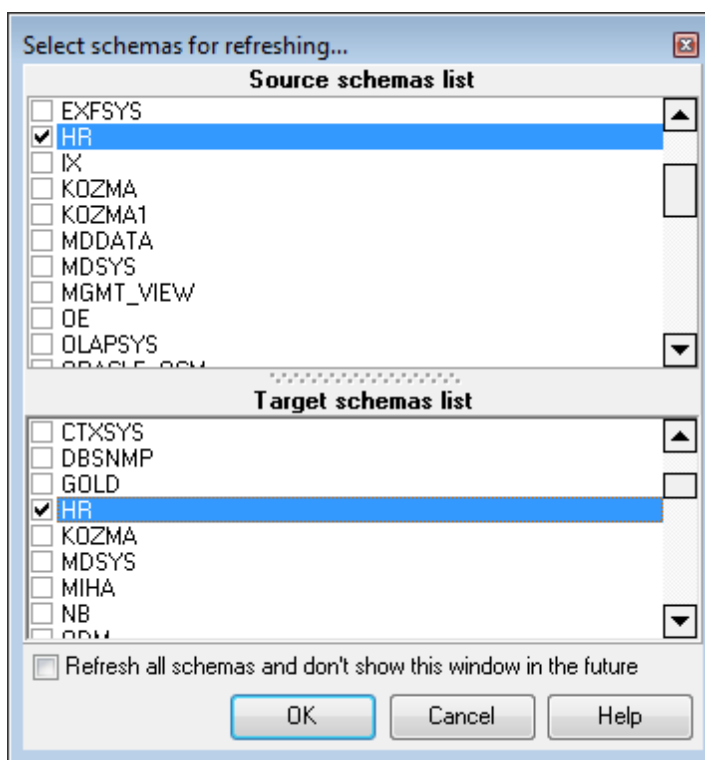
Select schemas for refreshing...

Source schemas list

EXFSYS
HR
IX
KOZMA
KOZMA1
MDDATA
MDSYS
MGMT_VIEW
OE
OLAPSYS
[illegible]

Target schemas list

CTXSYS
DBSNMP
GOLD
HR
KOZMA
MDSYS
MIHA
NB
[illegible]

Refresh all schemas and don't show this window in the future

OK
Cancel
Help